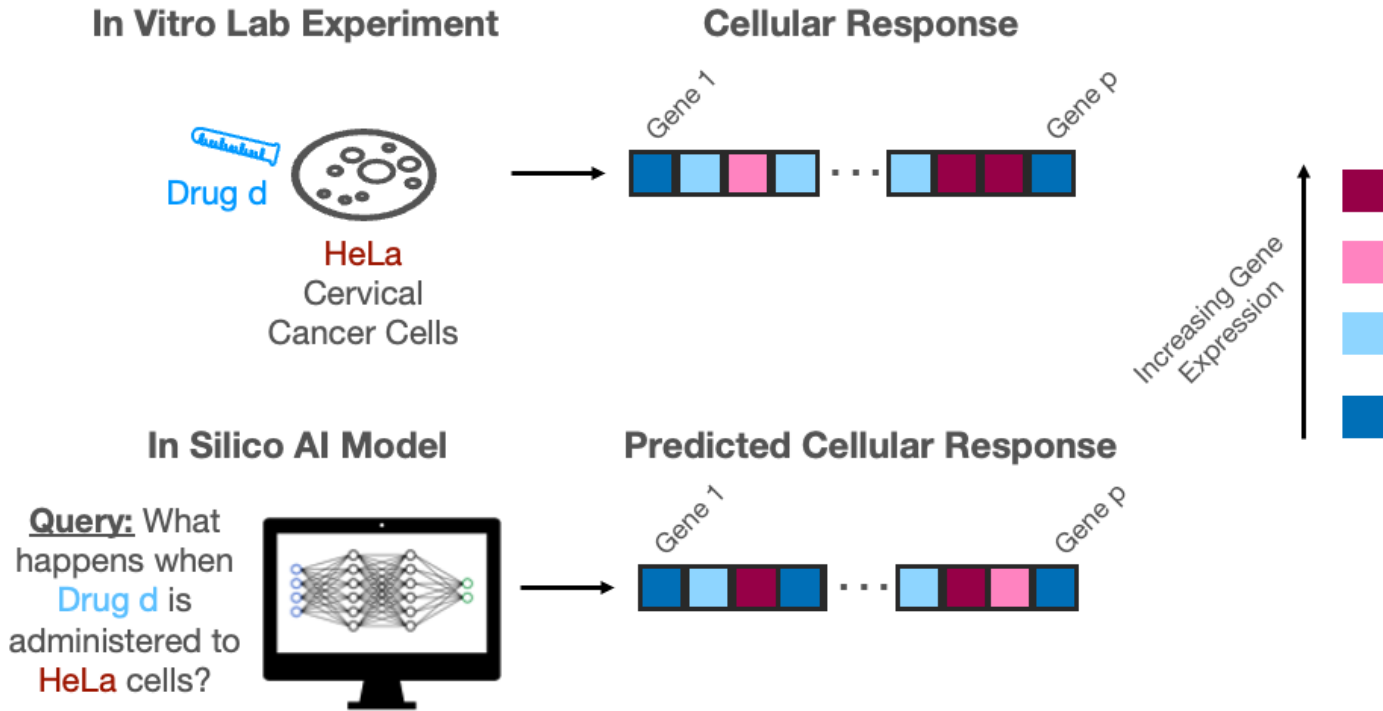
In Vitro Lab Experiment

Cellular Response

Gene 1

Gene p

Drug d

HeLa
Cervical
Cancer Cells

. . .

Increasing Gene Expression

In Silico AI Model

Predicted Cellular Response

Gene 1

Gene p

Query: What happens when Drug d is administered to HeLa cells?

. . .